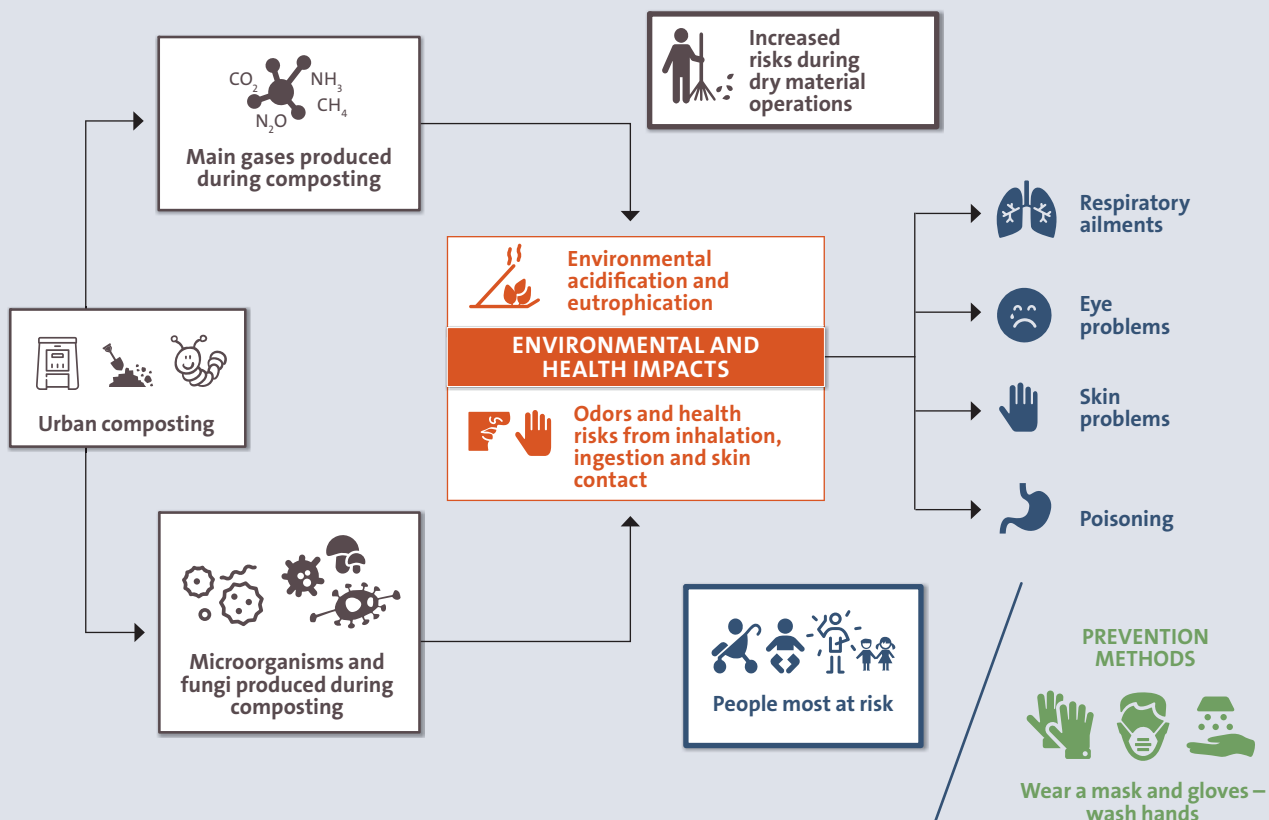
Urban composting

$CO_2$ $NH_3$ $CH_4$ $N_2O$

Main gases produced during composting

Microorganisms and fungi produced during composting

Increased risks during dry material operations

Environmental acidification and eutrophication

ENVIRONMENTAL AND HEALTH IMPACTS

Odors and health risks from inhalation, ingestion and skin contact

People most at risk

Respiratory ailments

Eye problems

Skin problems

Poisoning

PREVENTION METHODS

Wear a mask and gloves – wash hands